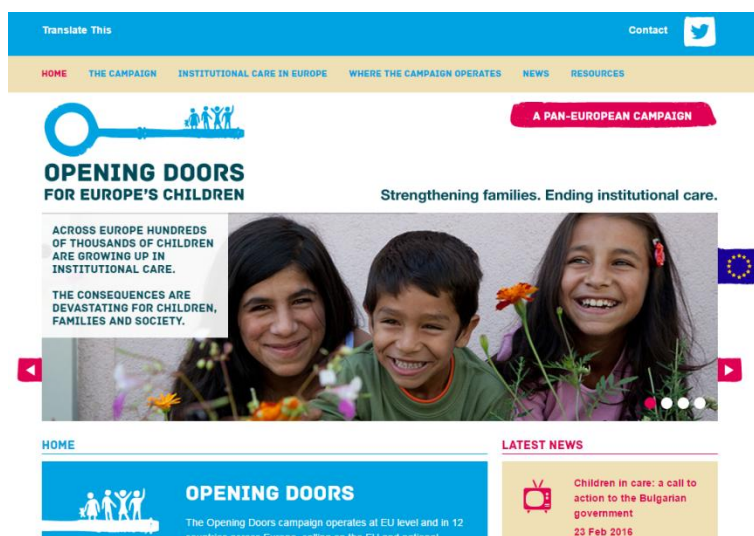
Translate This

Contact

HOME THE CAMPAIGN INSTITUTIONAL CARE IN EUROPE WHERE THE CAMPAIGN OPERATES NEWS RESOURCES

A PAN-EUROPEAN CAMPAIGN

OPENING DOORS
FOR EUROPE'S CHILDREN

Strengthening families. Ending institutional care.

ACROSS EUROPE HUNDREDS OF THOUSANDS OF CHILDREN ARE GROWING UP IN INSTITUTIONAL CARE.

THE CONSEQUENCES ARE DEVASTATING FOR CHILDREN, FAMILIES AND SOCIETY.

HOME

OPENING DOORS

The Opening Doors campaign operates at EU level and in 12 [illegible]

LATEST NEWS

Children in care: a call to action to the Bulgarian government

23 Feb 2016